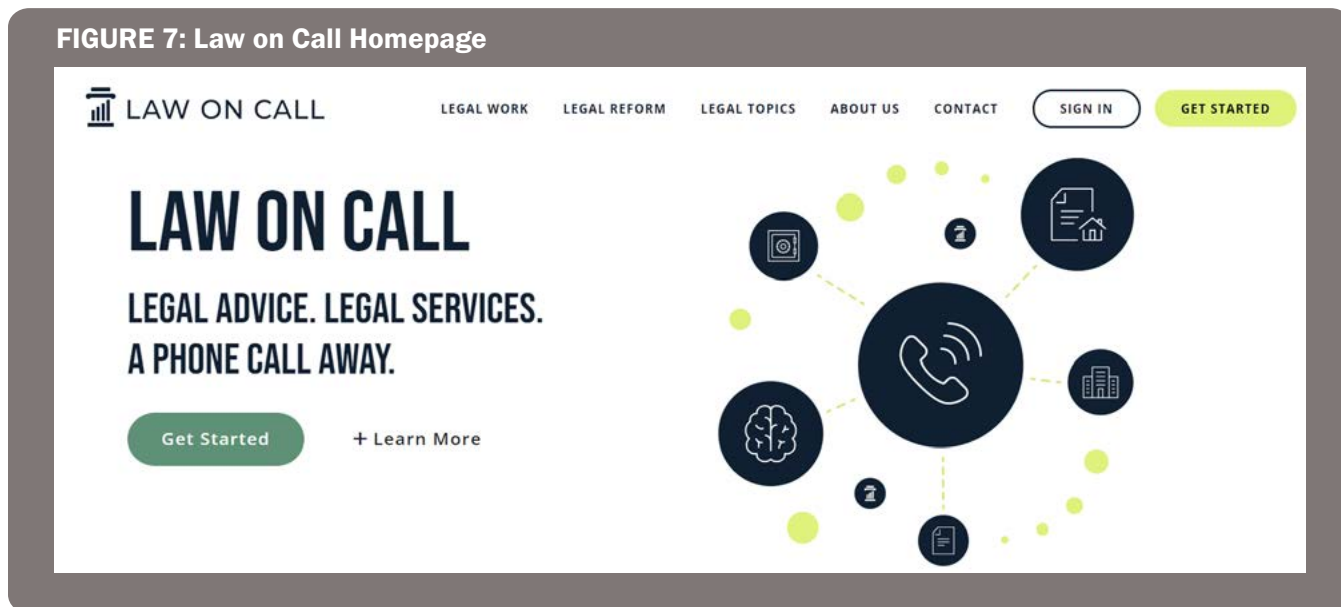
FIGURE 7: Law on Call Homepage

LAW ON CALL

LEGAL WORK LEGAL REFORM LEGAL TOPICS ABOUT US CONTACT SIGN IN GET STARTED

LAW ON CALL

LEGAL ADVICE. LEGAL SERVICES. A PHONE CALL AWAY.

Get Started

+ Learn More